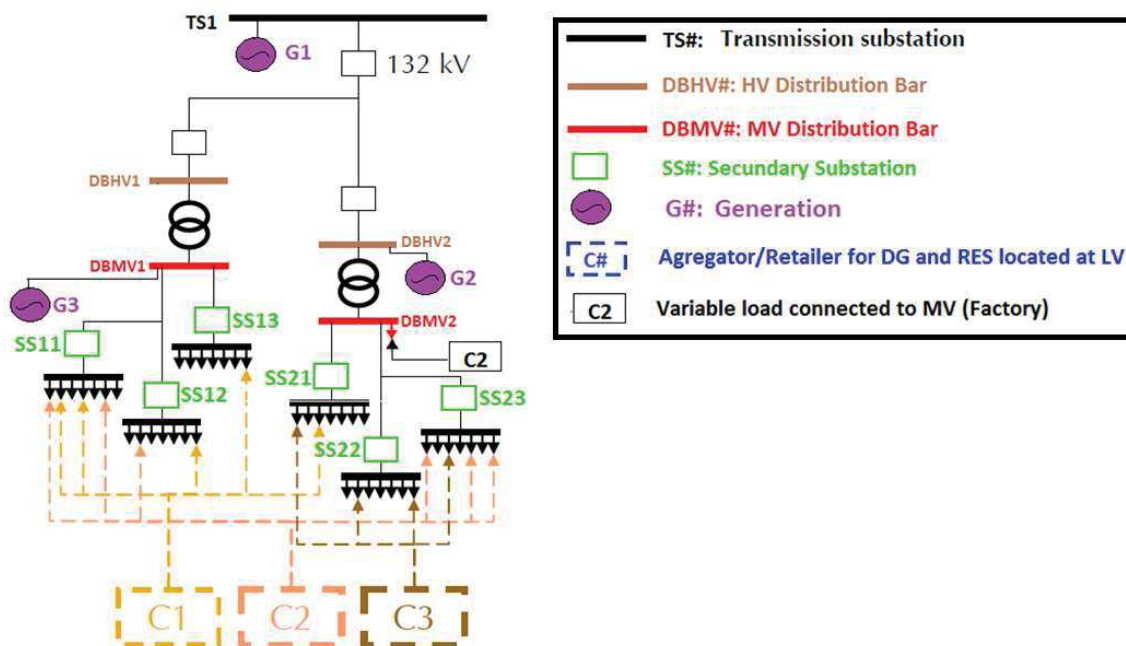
TS1
G1
132 kV
DBHV1
DBMV1
G3
SS11
SS13
SS12
DBHV2
G2
DBMV2
C2
SS21
SS23
SS22
C1
C2
C3

TS#: Transmission substation
DBHV#: HV Distribution Bar
DBMV#: MV Distribution Bar
SS#: Secundary Substation
G#: Generation
C# Agregator/Retailer for DG and RES located at LV
C2 Variable load connected to MV (Factory)